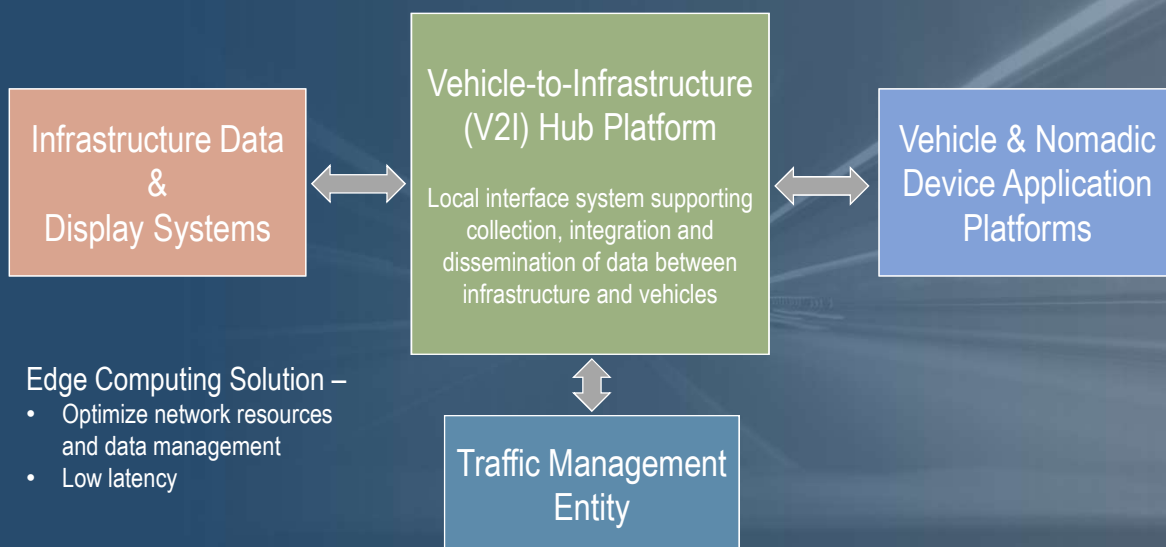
Infrastructure Data
&
Display Systems

Vehicle-to-Infrastructure (V2I) Hub Platform

Local interface system supporting collection, integration and dissemination of data between infrastructure and vehicles

Vehicle & Nomadic Device Application Platforms

Edge Computing Solution –
• Optimize network resources and data management
• Low latency

Traffic Management Entity